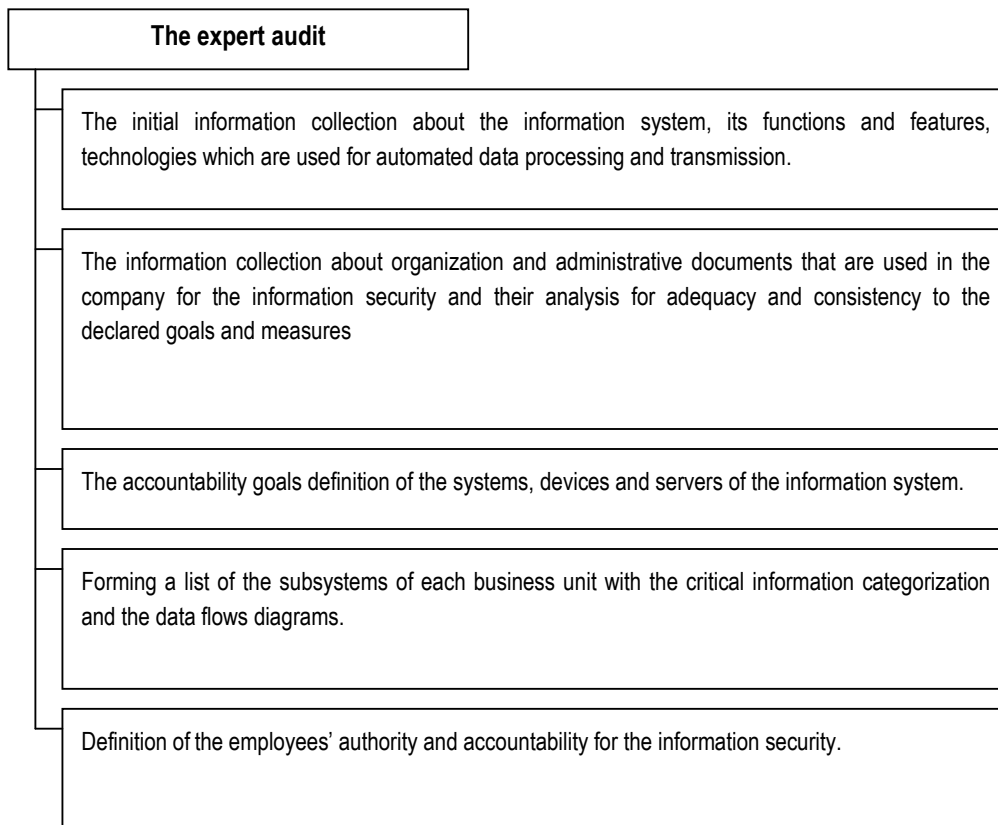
The expert audit

The initial information collection about the information system, its functions and features, technologies which are used for automated data processing and transmission.

The information collection about organization and administrative documents that are used in the company for the information security and their analysis for adequacy and consistency to the declared goals and measures

The accountability goals definition of the systems, devices and servers of the information system.

Forming a list of the subsystems of each business unit with the critical information categorization and the data flows diagrams.

Definition of the employees' authority and accountability for the information security.